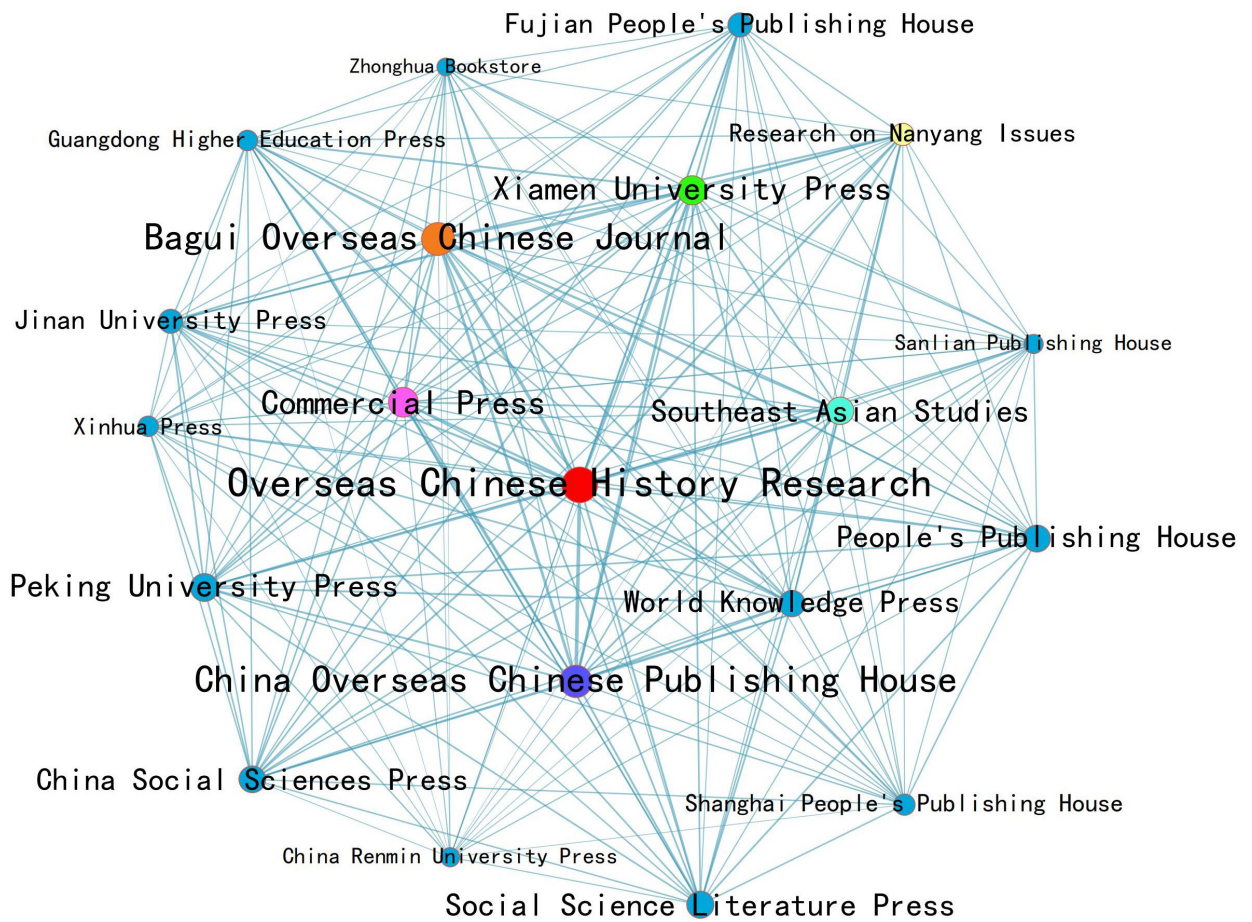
Fujian People's Publishing House

Zhonghua Bookstore

Guangdong Higher Education Press

Research on Nanyang Issues

Xiamen University Press

Bagui Overseas Chinese Journal

Jinan University Press

Sanlian Publishing House

Commercial Press

Southeast Asian Studies

Xinhua Press

Overseas Chinese History Research

People's Publishing House

Peking University Press

World Knowledge Press

China Overseas Chinese Publishing House

China Social Sciences Press

Shanghai People's Publishing House

China Renmin University Press

Social Science Literature Press